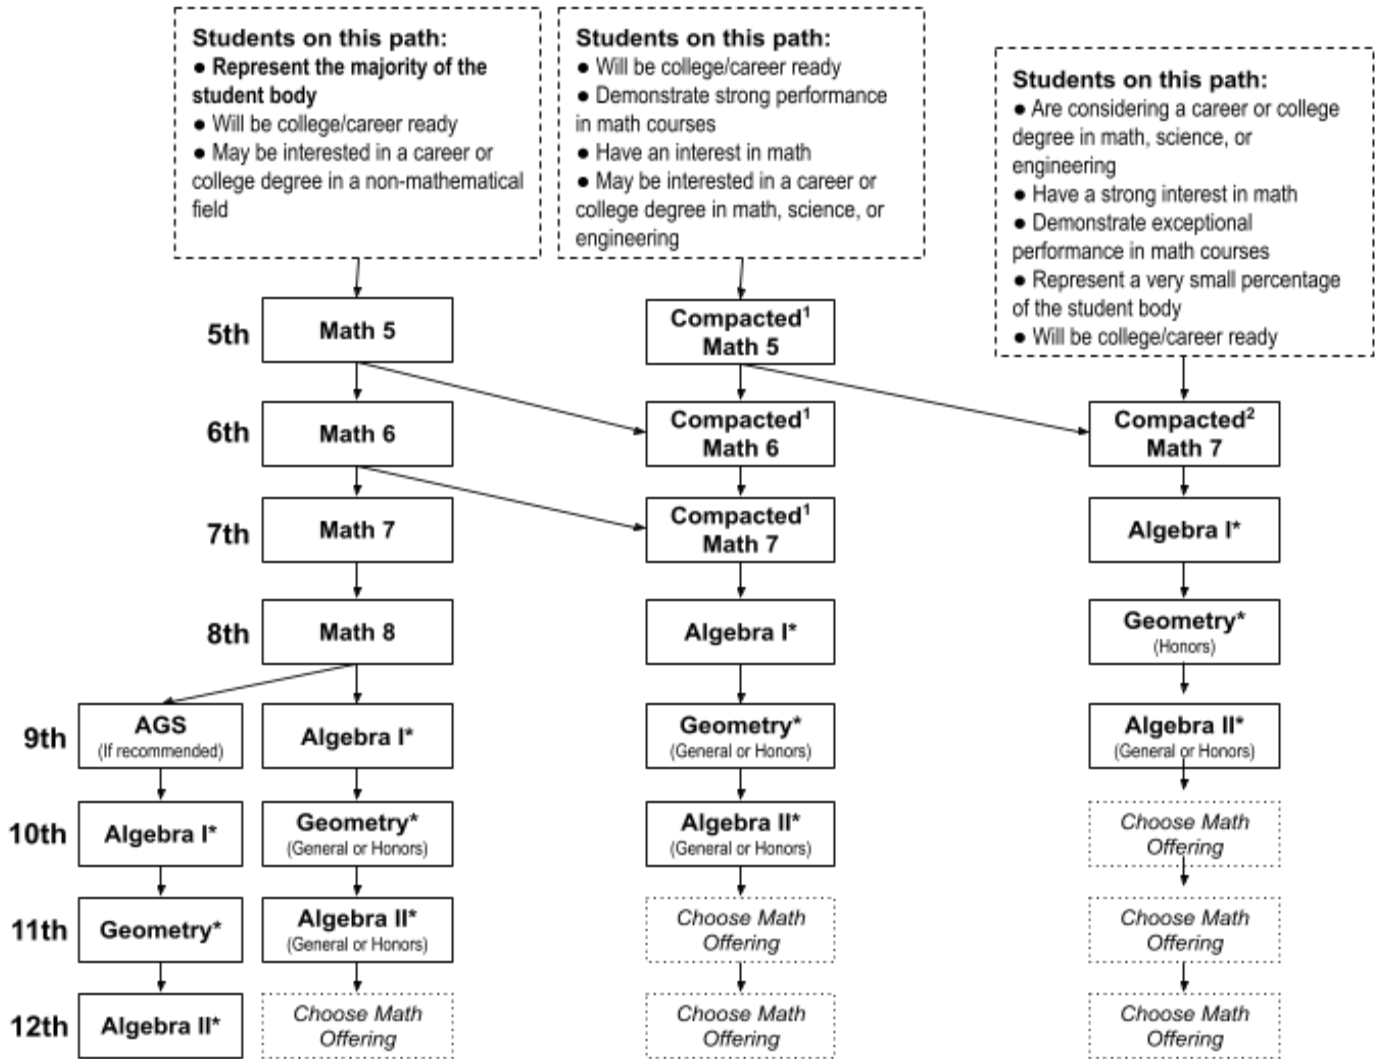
**Students on this path:**
● **Represent the majority of the student body**
● Will be college/career ready
● May be interested in a career or college degree in a non-mathematical field

**Students on this path:**
● Will be college/career ready
● Demonstrate strong performance in math courses
● Have an interest in math
● May be interested in a career or college degree in math, science, or engineering

**Students on this path:**
● Are considering a career or college degree in math, science, or engineering
● Have a strong interest in math
● Demonstrate exceptional performance in math courses
● Represent a very small percentage of the student body
● Will be college/career ready

5th
Math 5
Compacted$^1$ Math 5

6th
Math 6
Compacted$^1$ Math 6
Compacted$^2$ Math 7

7th
Math 7
Compacted$^1$ Math 7
Algebra I*

8th
Math 8
Algebra I*
Geometry* (Honors)

9th
AGS (If recommended)
Algebra I*
Geometry* (General or Honors)
Algebra II* (General or Honors)

10th
Algebra I*
Geometry* (General or Honors)
Algebra II* (General or Honors)
Choose Math Offering

11th
Geometry*
Algebra II* (General or Honors)
Choose Math Offering
Choose Math Offering

12th
Algebra II*
Choose Math Offering
Choose Math Offering
Choose Math Offering